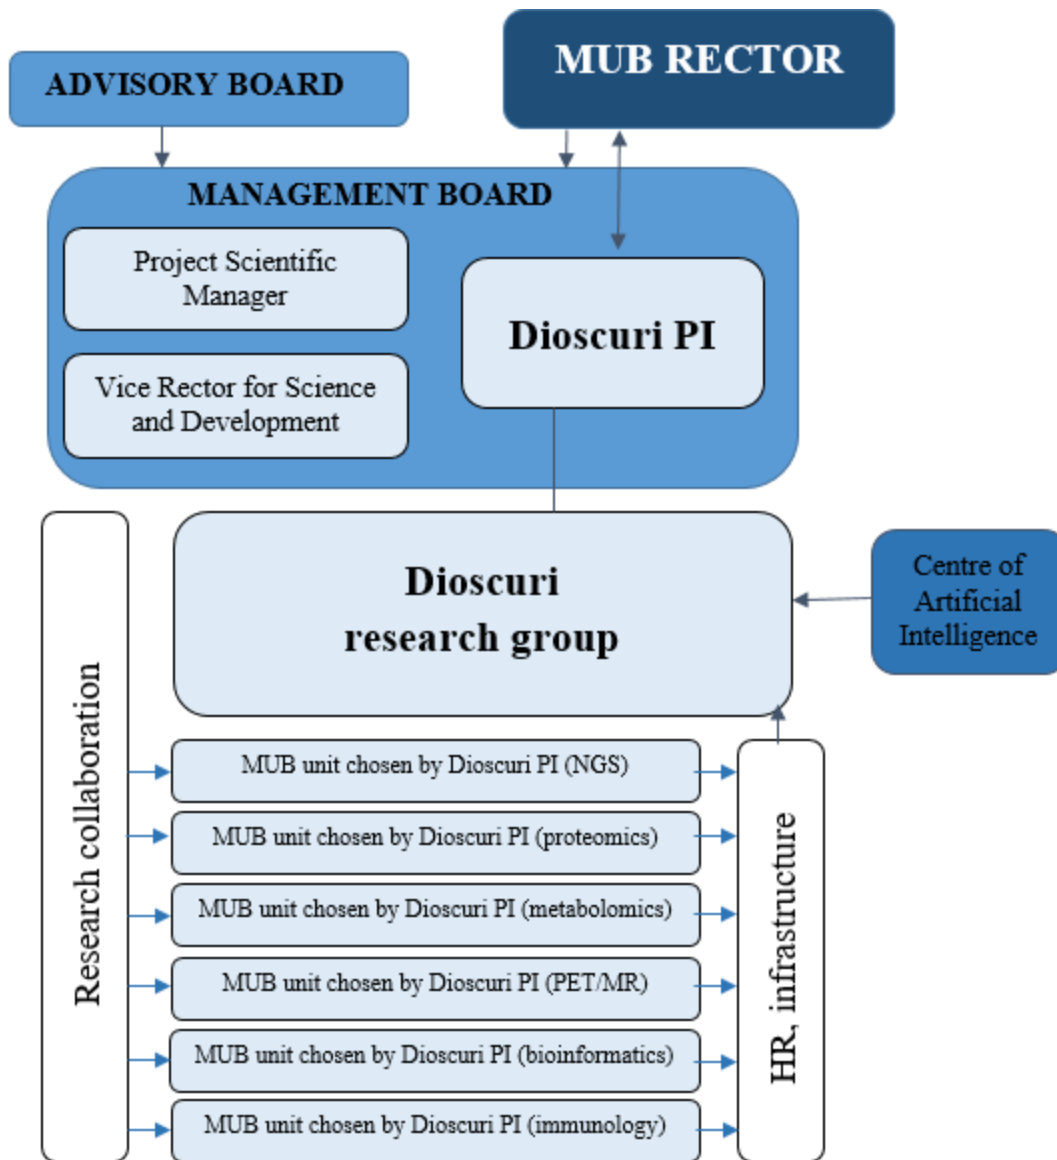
ADVISORY BOARD

MUB RECTOR

MANAGEMENT BOARD

Project Scientific Manager

Vice Rector for Science and Development

Dioscuri PI

Dioscuri research group

Centre of Artificial Intelligence

Research collaboration

MUB unit chosen by Dioscuri PI (NGS)

MUB unit chosen by Dioscuri PI (proteomics)

MUB unit chosen by Dioscuri PI (metabolomics)

MUB unit chosen by Dioscuri PI (PET/MR)

MUB unit chosen by Dioscuri PI (bioinformatics)

MUB unit chosen by Dioscuri PI (immunology)

HR, infrastructure